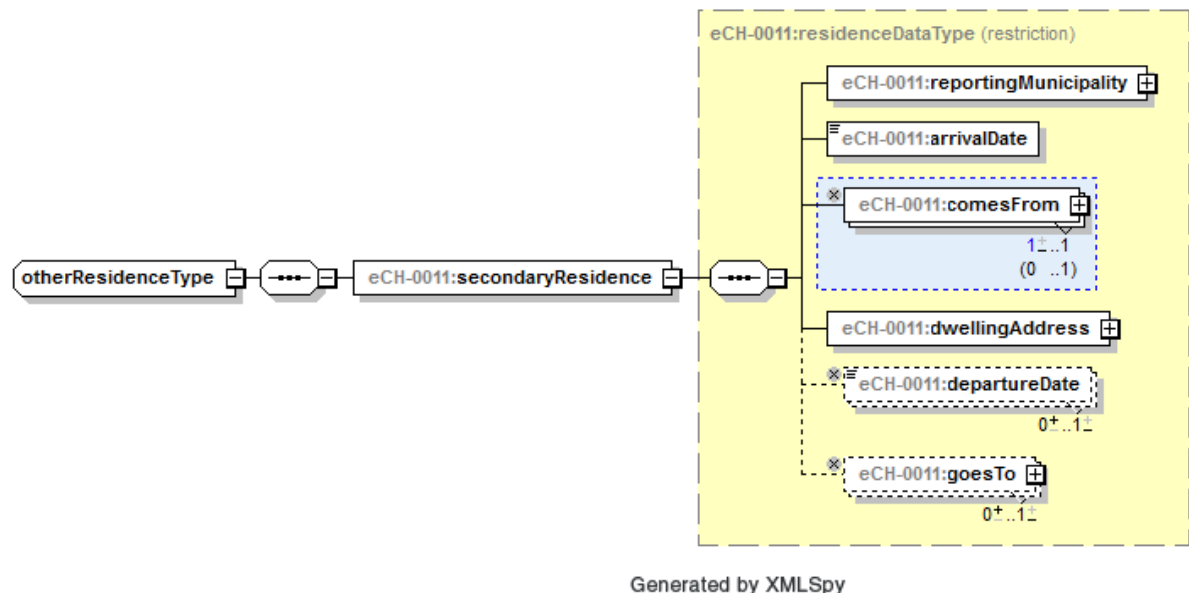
eCH-0011:residenceDataType (restriction)

otherResidenceType

eCH-0011:secondaryResidence

eCH-0011:reportingMunicipality

eCH-0011:arrivalDate

eCH-0011:comesFrom

1..1

(0 ..1)

eCH-0011:dwellingAddress

eCH-0011:departureDate

0..1

eCH-0011:goesTo

0..1

Generated by XMLSpy